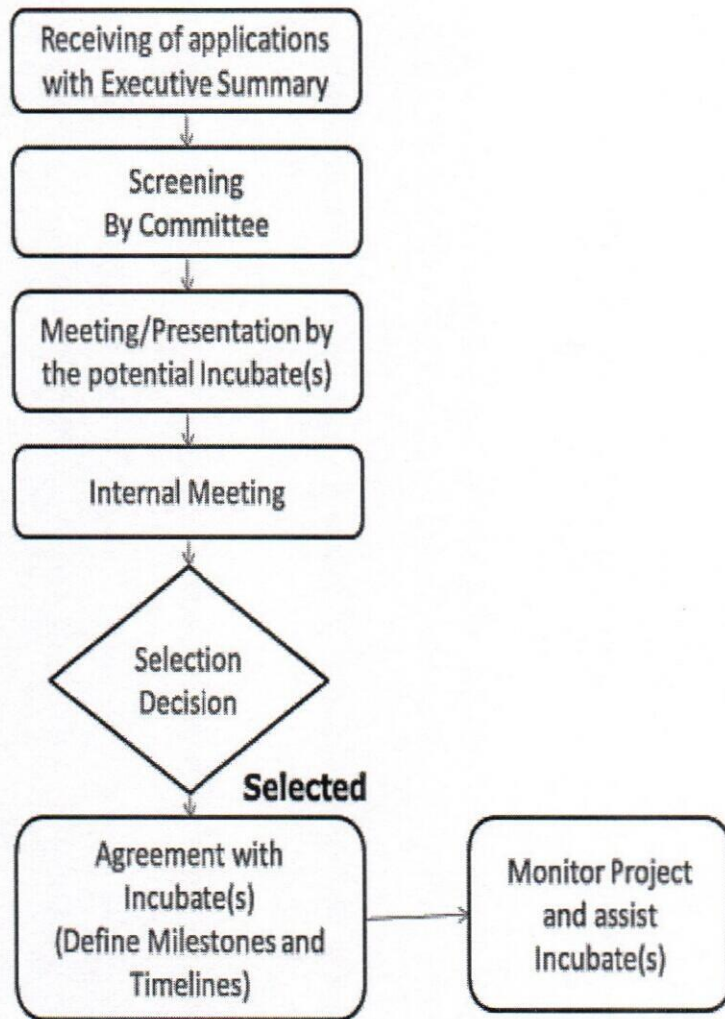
Receiving of applications with Executive Summary

Screening By Committee

Meeting/Presentation by the potential Incubate(s)

Internal Meeting

Selection Decision

Selected

Agreement with Incubate(s) (Define Milestones and Timelines)

Monitor Project and assist Incubate(s)